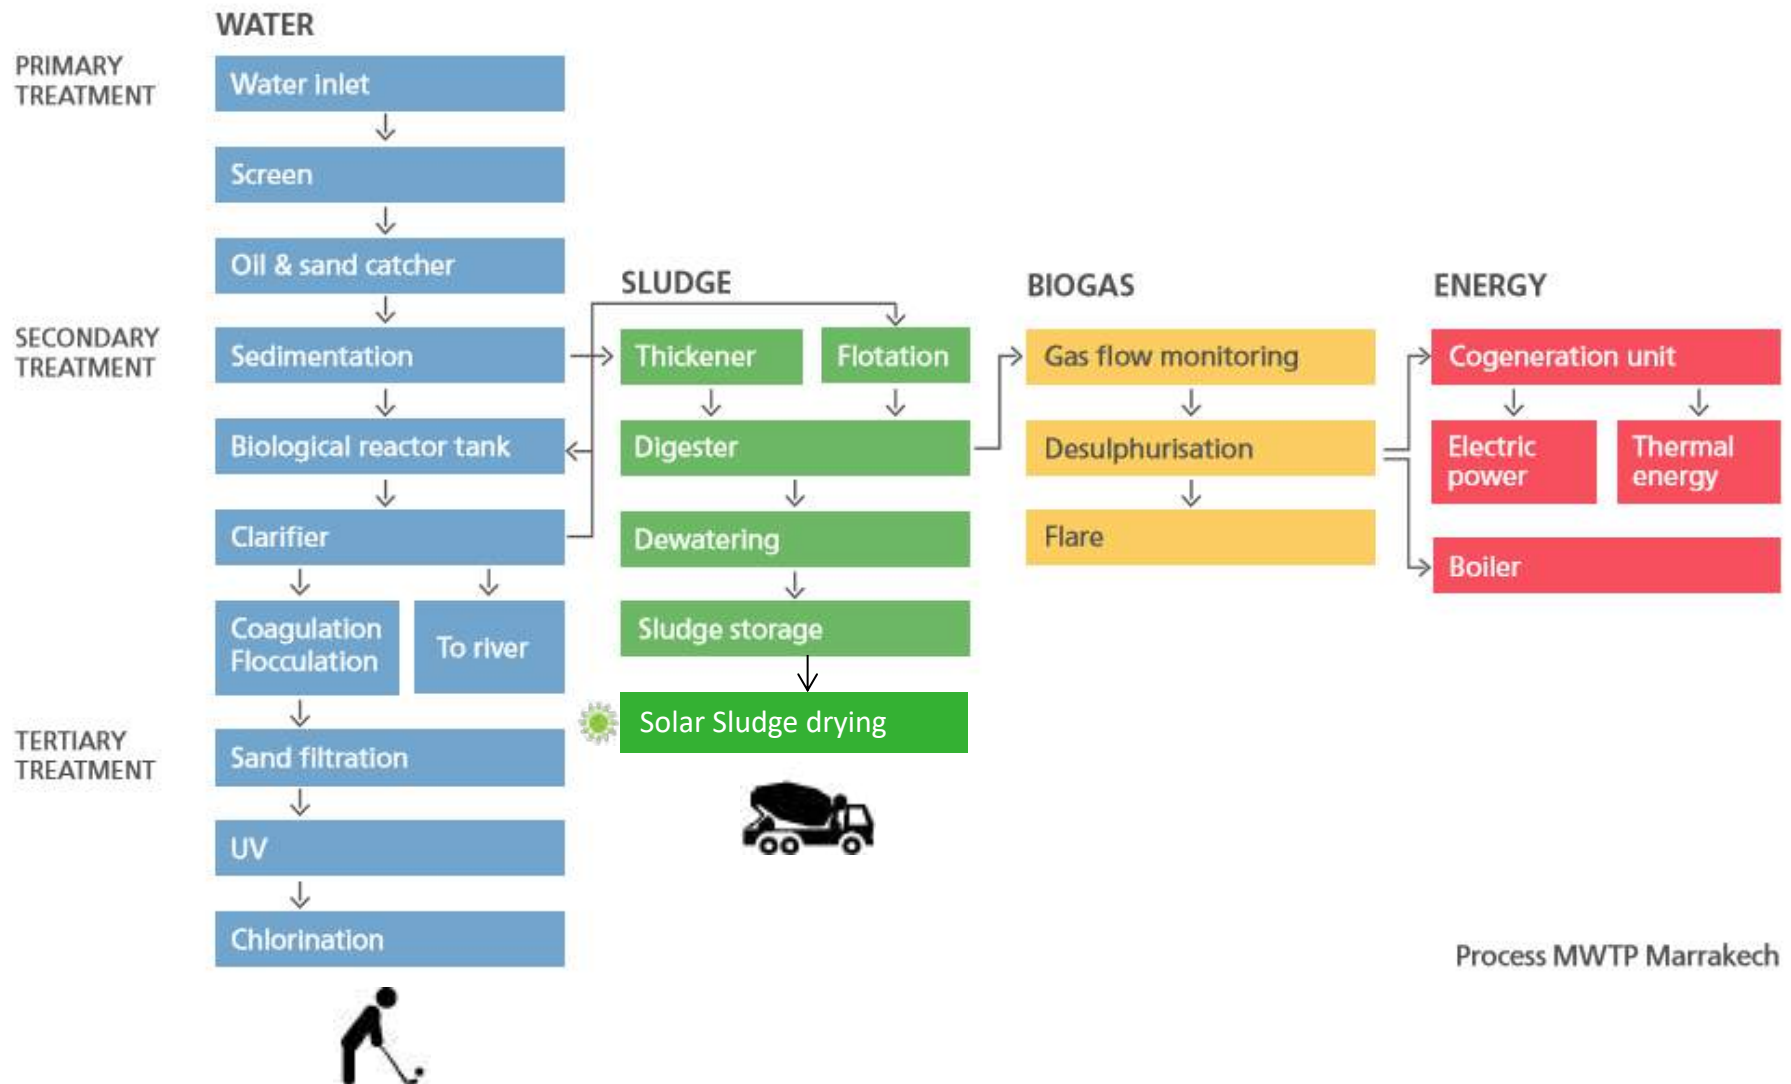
WATER

PRIMARY TREATMENT

Water inlet

Screen

Oil & sand catcher

SECONDARY TREATMENT

Sedimentation

Biological reactor tank

Clarifier

Coagulation Flocculation

To river

TERTIARY TREATMENT

Sand filtration

UV

Chlorination

SLUDGE

Thickener

Flotation

Digester

Dewatering

Sludge storage

Solar Sludge drying

BIOGAS

Gas flow monitoring

Desulphurisation

Flare

ENERGY

Cogeneration unit

Electric power

Thermal energy

Boiler

Process MWTP Marrakech